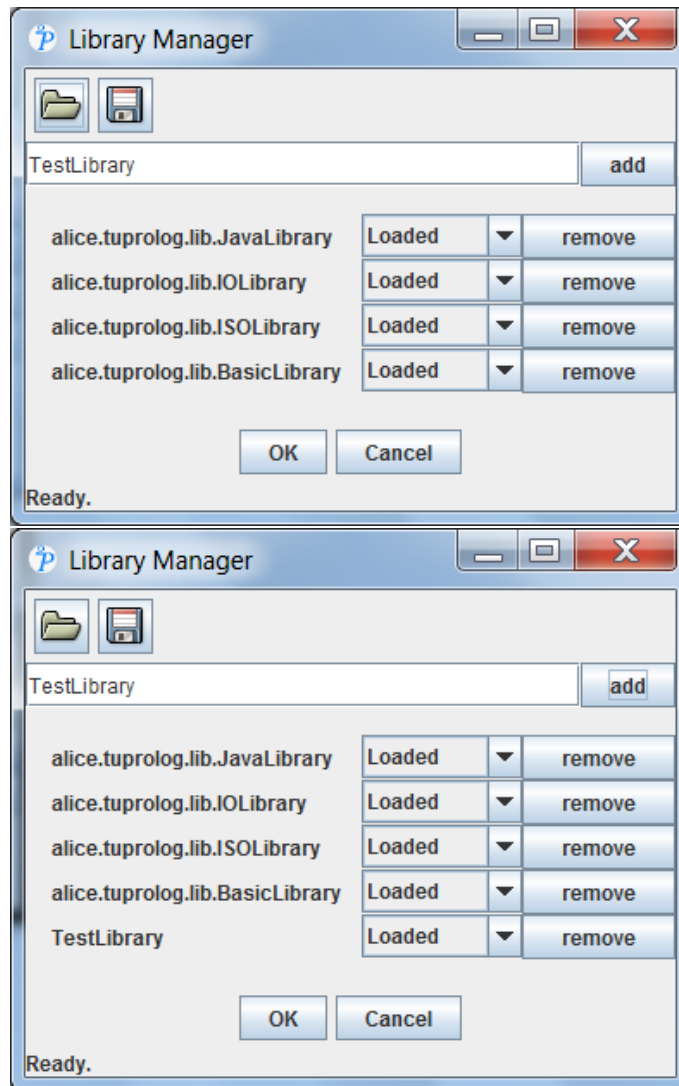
Library Manager

TestLibrary
add

| | | |
|---|---|---|
| alice.tuprolog.lib.JavaLibrary | Loaded | remove |
| alice.tuprolog.lib.IOLibrary | Loaded | remove |
| alice.tuprolog.lib.ISOLibrary | Loaded | remove |
| alice.tuprolog.lib.BasicLibrary | Loaded | remove |

OK Cancel

Ready.

Library Manager

TestLibrary
add

| | | |
|---|---|---|
| alice.tuprolog.lib.JavaLibrary | Loaded | remove |
| alice.tuprolog.lib.IOLibrary | Loaded | remove |
| alice.tuprolog.lib.ISOLibrary | Loaded | remove |
| alice.tuprolog.lib.BasicLibrary | Loaded | remove |
| TestLibrary | Loaded | remove |

OK Cancel

Ready.